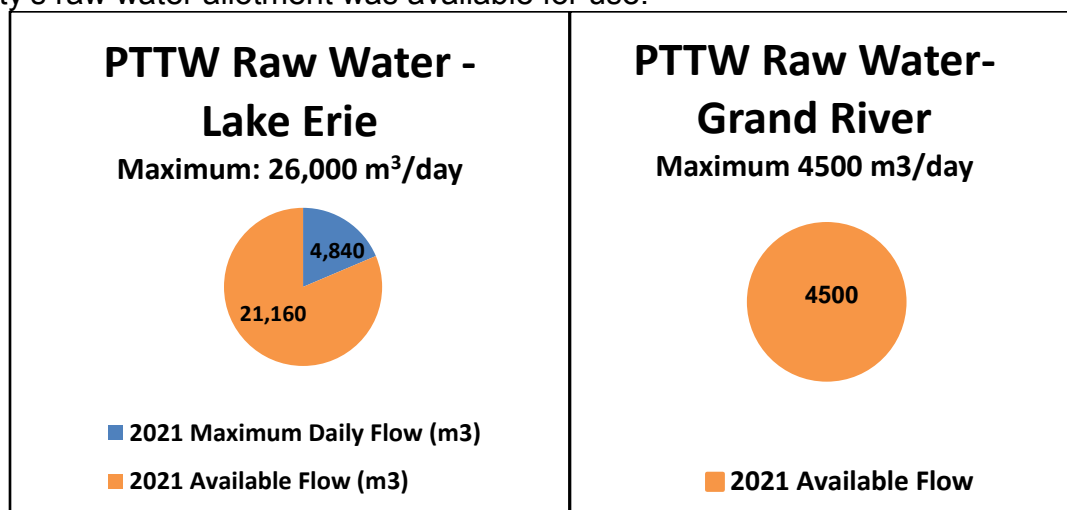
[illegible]ty's raw water allotment was available for use.

PTTW Raw Water - Lake Erie
Maximum: 26,000 m$^3$/day

4,840

21,160

2021 Maximum Daily Flow (m3)

2021 Available Flow (m3)

PTTW Raw Water- Grand River
Maximum 4500 m3/day

4500

2021 Available Flow